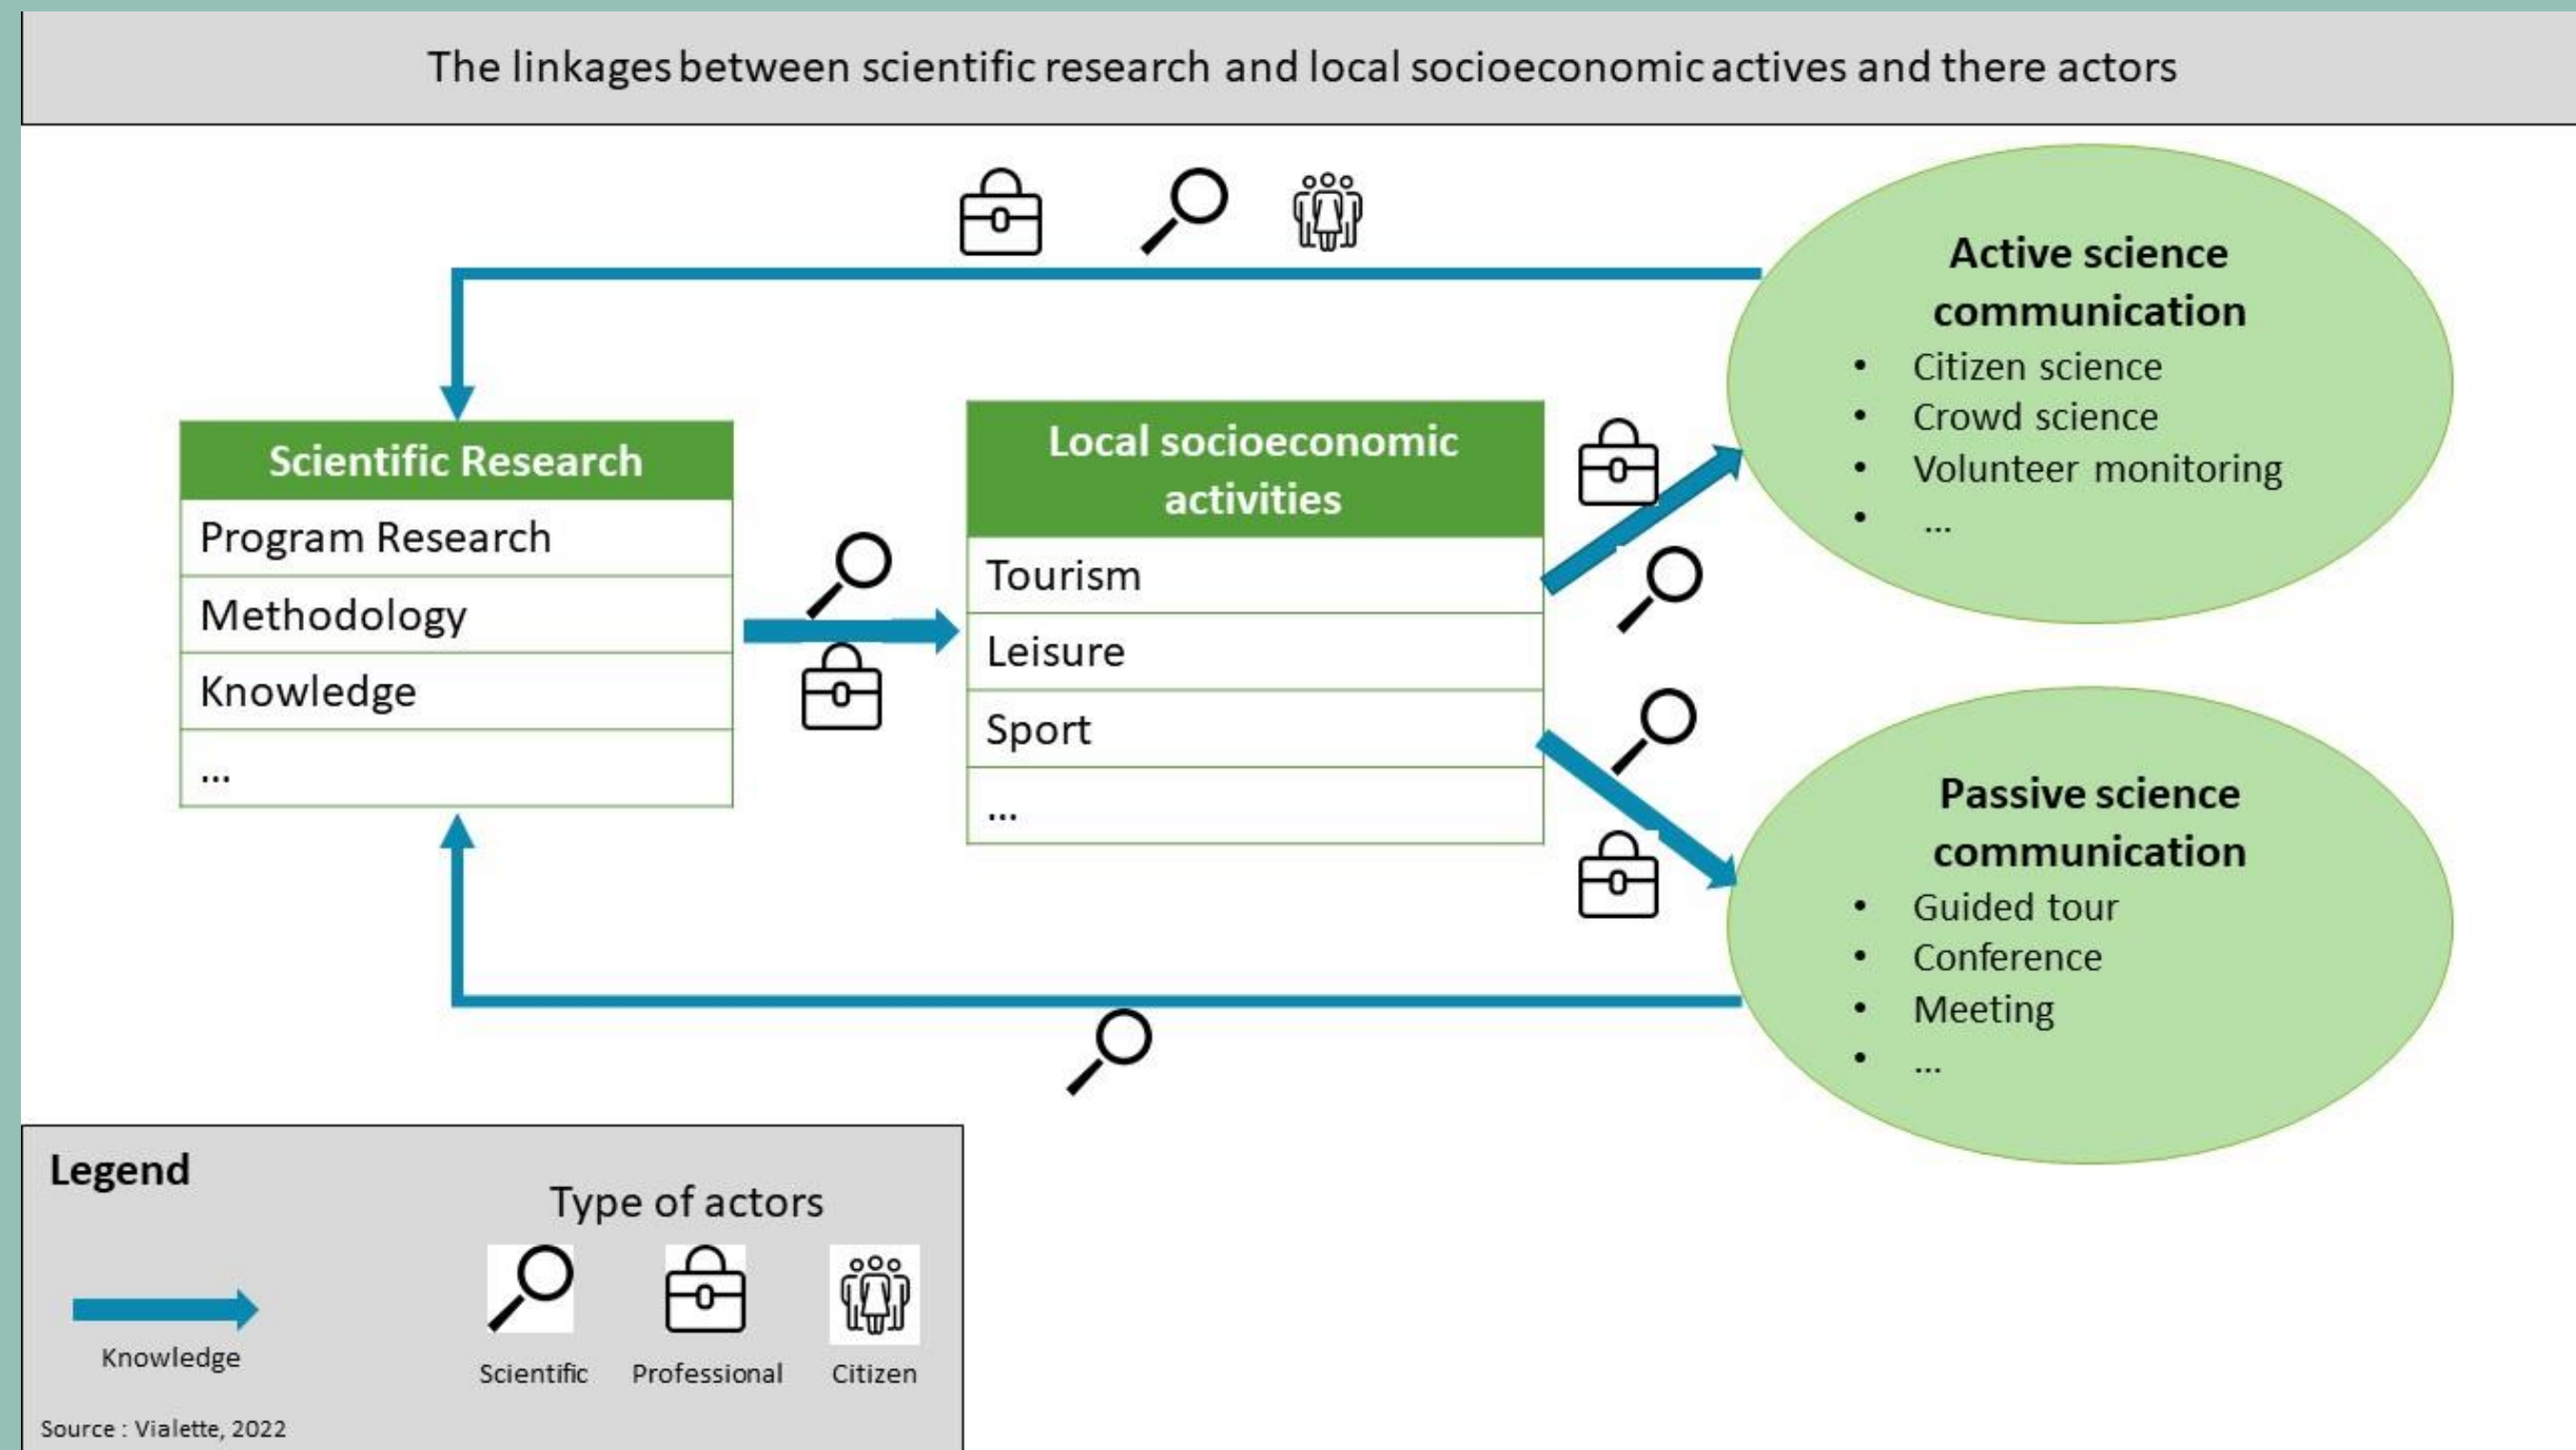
The linkages between scientific research and local socioeconomic actives and there actors

| Scientific Research |
|---|
| Program Research |
| Methodology |
| Knowledge |
| ... |

| Local socioeconomic activities |
|---|
| Tourism |
| Leisure |
| Sport |
| ... |

Active science communication
- Citizen science
- Crowd science
- Volunteer monitoring
- ...

Passive science communication
- Guided tour
- Conference
- Meeting
- ...

Legend

Knowledge

Type of actors

Scientific Professional Citizen

Source : Vialette, 2022